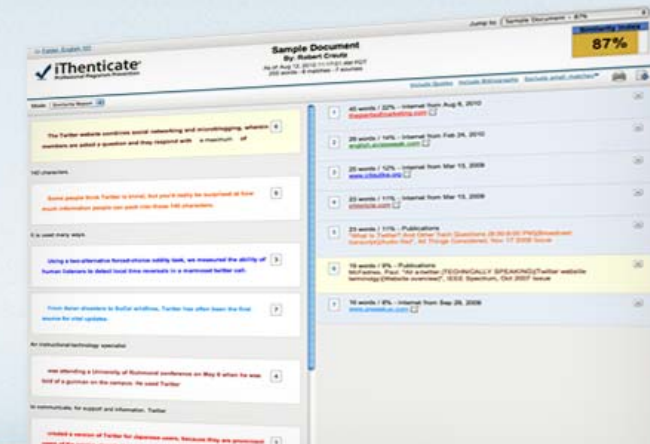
<< Folder: English 101

iThenticate
Professional Plagiarism Prevention

Sample Document
By: Robert Creutz
As of Aug 12, 2010 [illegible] PDT
255 words - 8 matches - 7 sources

Jump to: Sample Document - 87%

Similarity Index
87%

Include Quotes  Include Bibliography  Exclude small matches

Mode: Similarity Report

The Twitter website combines social networking and microblogging, wherein members are asked a question and they respond with a maximum of 6

140 characters

Some people think Twitter is trivial, but you'd really be surprised at how much information people can pack into those 140 characters. 5

It is used many ways.

Using a two-alternative forced-choice oddity task, we measured the ability of human listeners to detect local time reversals in a marmoset twitter call. 3

From Asian disasters to SoCal wildfires, Twitter has often been the first source for vital updates. 7

An instructional technology specialist

was attending a University of Richmond conference on May 8 when he was told of a gunman on the campus. He used Twitter 4

to communicate, for support and information. Twitter

created a version of Twitter for Japanese users, because they are prominent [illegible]

1 45 words / 32% - Internet from Aug 6, 2010
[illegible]

2 20 words / 14% - Internet from Feb 24, 2010
english.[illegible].com

3 25 words / 12% - Internet from Mar 15, 2009
www.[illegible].org

4 20 words / 12% - Internet from Mar 15, 2009
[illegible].com

5 23 words / 11% - Publications
"What is Twitter? And Other Tech Questions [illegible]", All Things Considered, Nov 17 2008 Issue

6 19 words / 9% - Publications
McFedries, Paul. "As a twitter (TECHNICALLY SPEAKING) (Twitter website terminology) (Website overview)", IEEE Spectrum, Oct 2007 Issue

7 16 words / 8% - Internet from Sep 29, 2009
www.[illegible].com